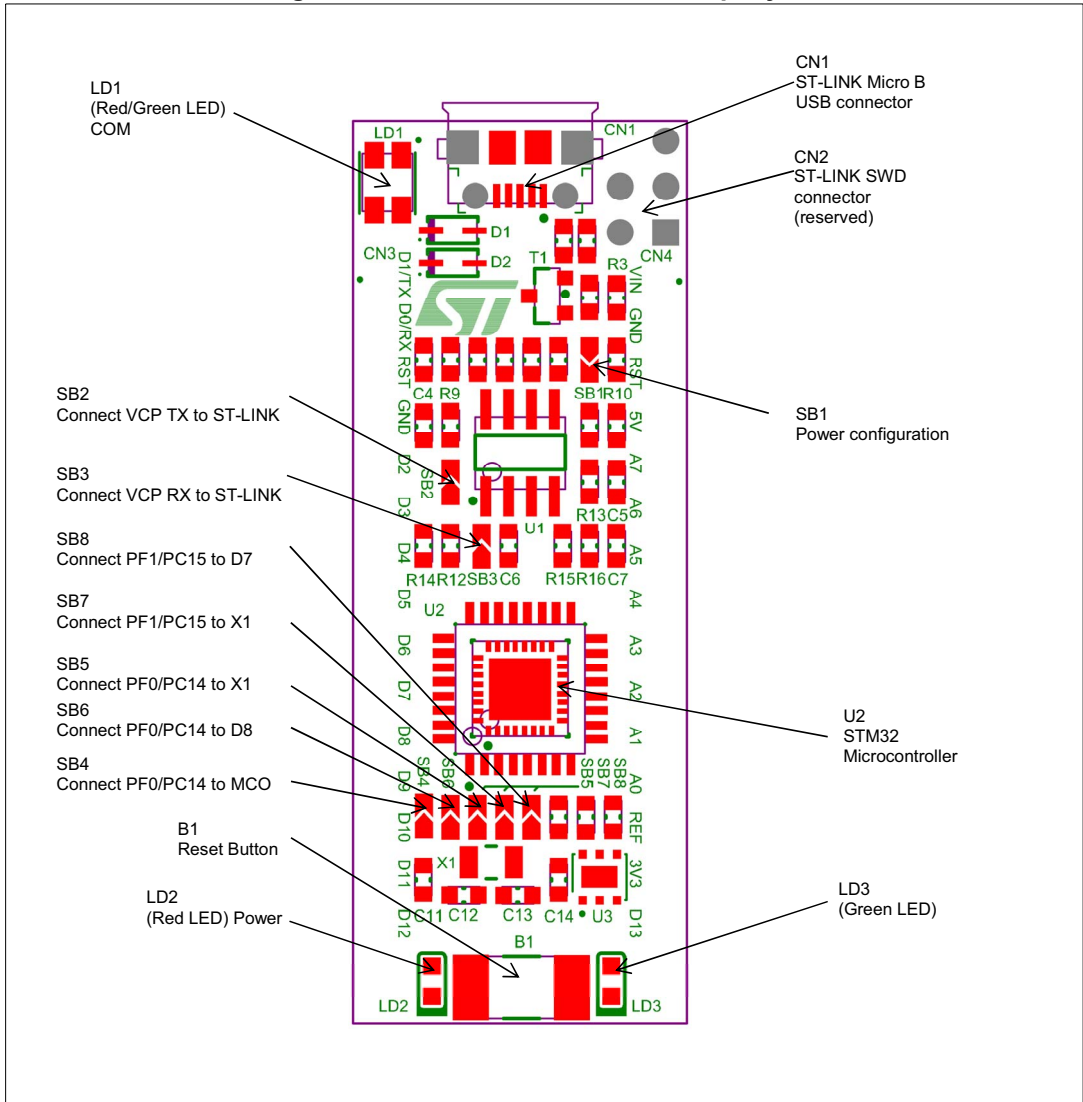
LD1
(Red/Green LED)
COM

CN1
ST-LINK Micro B
USB connector

CN2
ST-LINK SWD
connector
(reserved)

LD1
CN1
D1
D2
CN3
CN4
T1
R3
D1/TX D0/RX RST
VIN
GND
RST
C4 R9
SB1 R10
GND
5V
D2
SB2
A7
D3
A6
U1
R13 C5
D4
A5
R14 R12 SB3 C6
R15 R16 C7
D5
A4
U2
D6
A3
D7
A2
D8
A1
D9
SB4 SB6
SB5 SB7 SB8
A0
D10
REF
X1
D11
3V3
C11 C12
C13 C14
U3
D12
D13
B1
LD2
LD3

SB2
Connect VCP TX to ST-LINK

SB3
Connect VCP RX to ST-LINK

SB8
Connect PF1/PC15 to D7

SB7
Connect PF1/PC15 to X1

SB5
Connect PF0/PC14 to X1

SB6
Connect PF0/PC14 to D8

SB4
Connect PF0/PC14 to MCO

B1
Reset Button

LD2
(Red LED) Power

SB1
Power configuration

U2
STM32
Microcontroller

LD3
(Green LED)